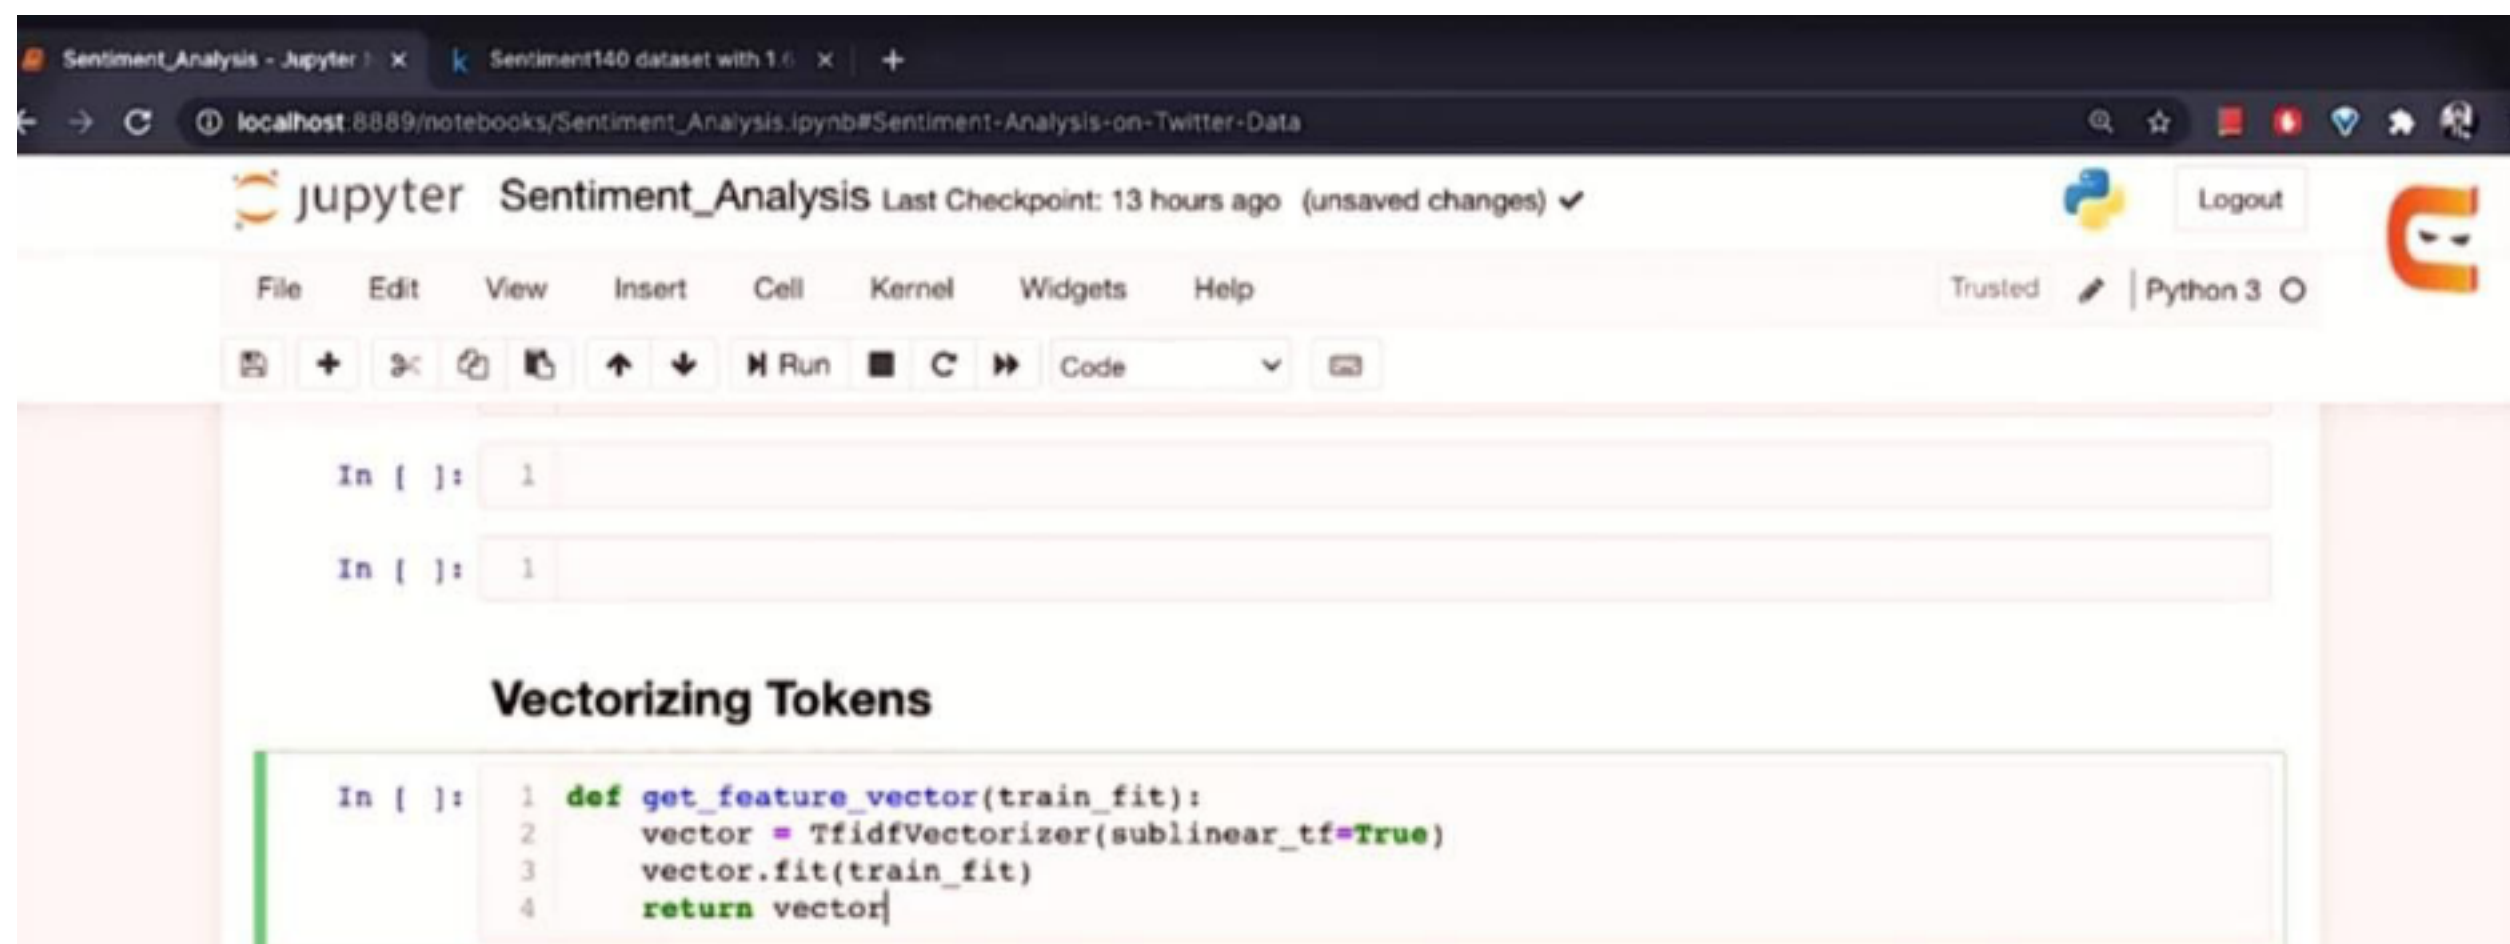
Sentiment_Analysis - Jupyter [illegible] ×
Sentiment140 dataset with 1.6 ×
+

localhost:8889/notebooks/Sentiment_Analysis.ipynb#Sentiment-Analysis-on-Twitter-Data

jupyter Sentiment_Analysis Last Checkpoint: 13 hours ago (unsaved changes)

Logout

File Edit View Insert Cell Kernel Widgets Help

Trusted

Python 3

Run

Code

In [ ]: 1

In [ ]: 1

Vectorizing Tokens

In [ ]:
1 def get_feature_vector(train_fit):
2     vector = TfidfVectorizer(sublinear_tf=True)
3     vector.fit(train_fit)
4     return vector